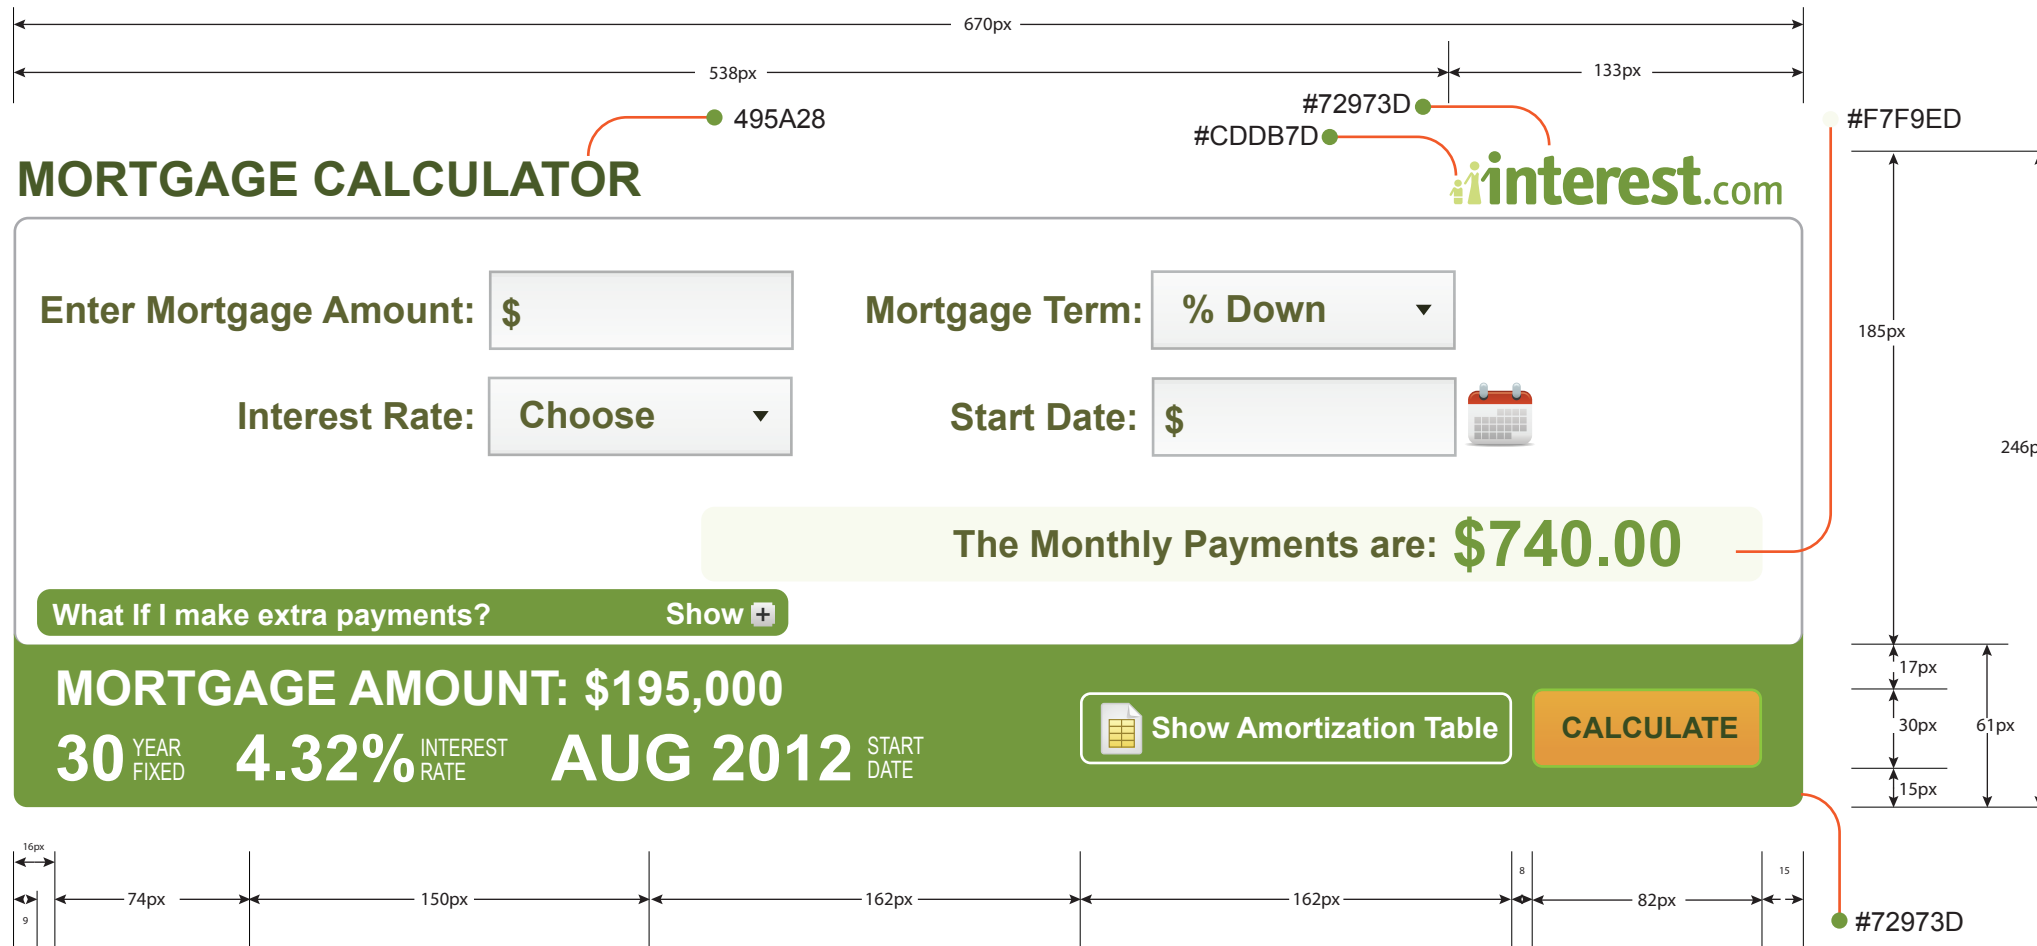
670px

538px

133px

#72973D

495A28

#CDDB7D

#F7F9ED

MORTGAGE CALCULATOR

interest.com

Enter Mortgage Amount: $

Mortgage Term: % Down

Interest Rate: Choose

Start Date: $

185px

246p

The Monthly Payments are: $740.00

What If I make extra payments? Show +

MORTGAGE AMOUNT: $195,000

30 YEAR FIXED 4.32% INTEREST RATE AUG 2012 START DATE

Show Amortization Table

CALCULATE

17px

30px

61px

15px

16px

9

74px

150px

162px

162px

8

82px

15

#72973D